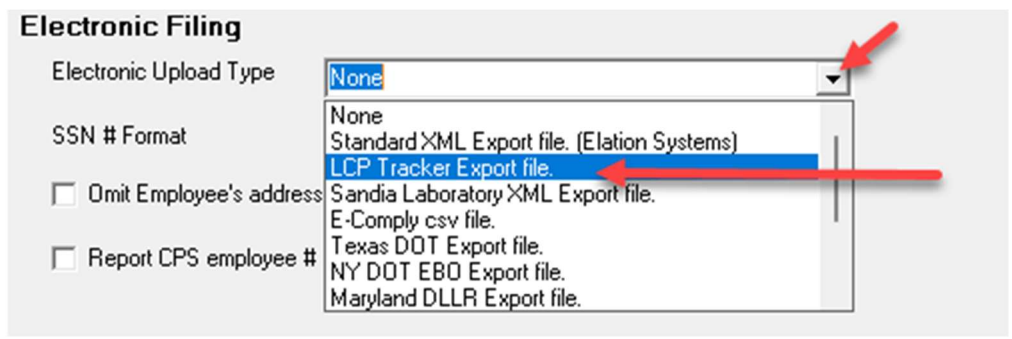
Electronic Filing

Electronic Upload Type

None

None
Standard XML Export file. (Elation Systems)
LCP Tracker Export file.
Sandia Laboratory XML Export file.
E-Comply csv file.
Texas DOT Export file.
NY DOT EBO Export file.
Maryland DLLR Export file.

SSN # Format

Omit Employee's address

Report CPS employee #